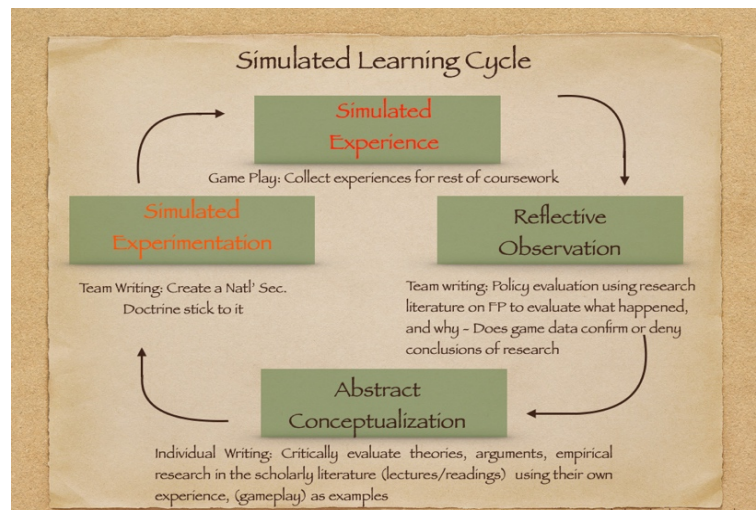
Simulated Learning Cycle

Simulated Experience

Game Play: Collect experiences for rest of coursework

Reflective Observation

Team writing: Policy evaluation using research literature on FP to evaluate what happened, and why - Does game data confirm or deny conclusions of research

Abstract Conceptualization

Individual Writing: Critically evaluate theories, arguments, empirical research in the scholarly literature (lectures/readings) using their own experience, (gameplay) as examples

Simulated Experimentation

Team Writing: Create a Natl' Sec. Doctrine stick to it